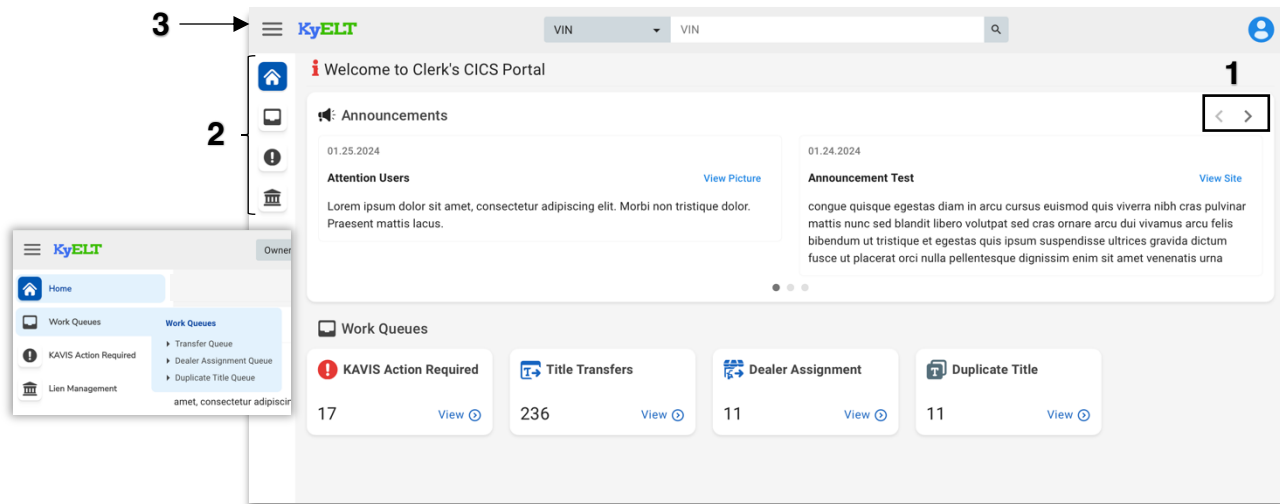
3

KyELT

VIN

VIN

Welcome to Clerk's CICS Portal

1

2

Announcements

01.25.2024

Attention Users

View Picture

Lorem ipsum dolor sit amet, consectetur adipiscing elit. Morbi non tristique dolor. Praesent mattis lacus.

01.24.2024

Announcement Test

View Site

congue quisque egestas diam in arcu cursus euismod quis viverra nibh cras pulvinar mattis nunc sed blandit libero volutpat sed cras ornare arcu dui vivamus arcu felis bibendum ut tristique et egestas quis ipsum suspendisse ultrices gravida dictum fusce ut placerat orci nulla pellentesque dignissim enim sit amet venenatis urna

KyELT

Owner

Home

Work Queues

Work Queues

Transfer Queue

Dealer Assignment Queue

Duplicate Title Queue

KAVIS Action Required

Lien Management

amet, consectetur adipiscir

Work Queues

KAVIS Action Required

17

View

Title Transfers

236

View

Dealer Assignment

11

View

Duplicate Title

11

View